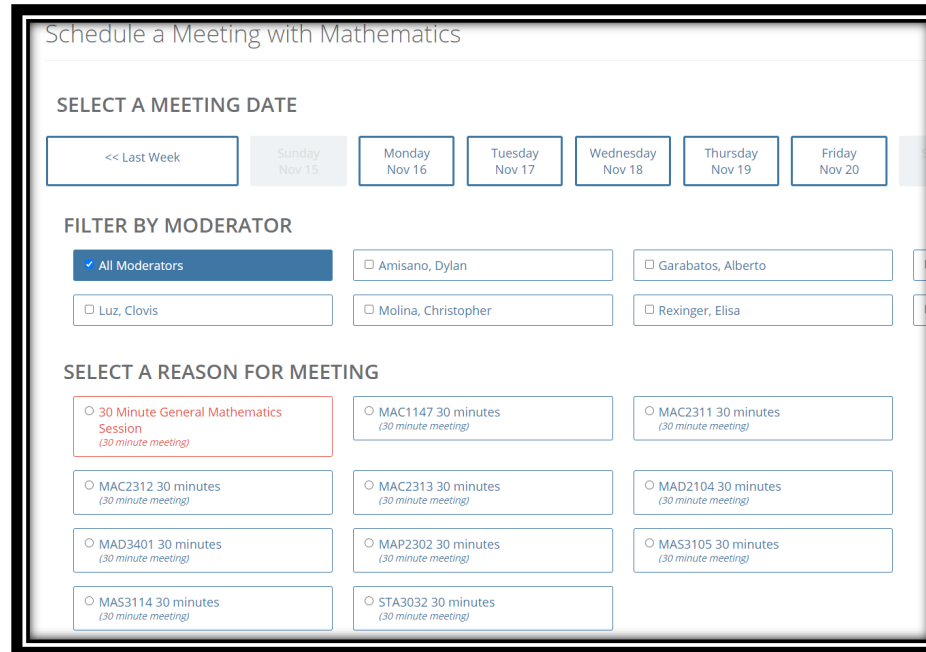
Schedule a Meeting with Mathematics

SELECT A MEETING DATE

<< Last Week

Sunday
Nov 15

Monday
Nov 16

Tuesday
Nov 17

Wednesday
Nov 18

Thursday
Nov 19

Friday
Nov 20

FILTER BY MODERATOR

All Moderators

Amisano, Dylan

Garabatos, Alberto

Luz, Clovis

Molina, Christopher

Rexinger, Elisa

SELECT A REASON FOR MEETING

30 Minute General Mathematics Session
(30 minute meeting)

MAC1147 30 minutes
(30 minute meeting)

MAC2311 30 minutes
(30 minute meeting)

MAC2312 30 minutes
(30 minute meeting)

MAC2313 30 minutes
(30 minute meeting)

MAD2104 30 minutes
(30 minute meeting)

MAD3401 30 minutes
(30 minute meeting)

MAP2302 30 minutes
(30 minute meeting)

MAS3105 30 minutes
(30 minute meeting)

MAS3114 30 minutes
(30 minute meeting)

STA3032 30 minutes
(30 minute meeting)